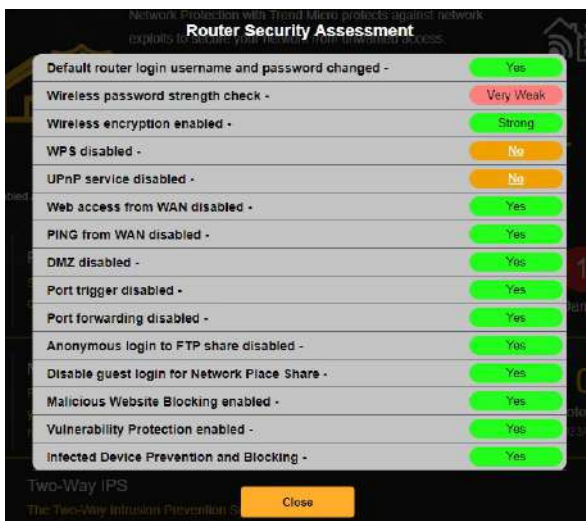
Network Protection with Trend Micro protects against network exploits to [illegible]

Router Security Assessment

| | |
|---|---|
| Default router login username and password changed - | Yes |
| Wireless password strength check - | Very Weak |
| Wireless encryption enabled - | Strong |
| WPS disabled - | No |
| UPnP service disabled - | No |
| Web access from WAN disabled - | Yes |
| PING from WAN disabled - | Yes |
| DMZ disabled - | Yes |
| Port trigger disabled - | Yes |
| Port forwarding disabled - | Yes |
| Anonymous login to FTP share disabled - | Yes |
| Disable guest login for Network Place Share - | Yes |
| Malicious Website Blocking enabled - | Yes |
| Vulnerability Protection enabled - | Yes |
| Infected Device Prevention and Blocking - | Yes |

Two-Way IPS

The Two-Way Intrusion Prevention S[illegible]

Close